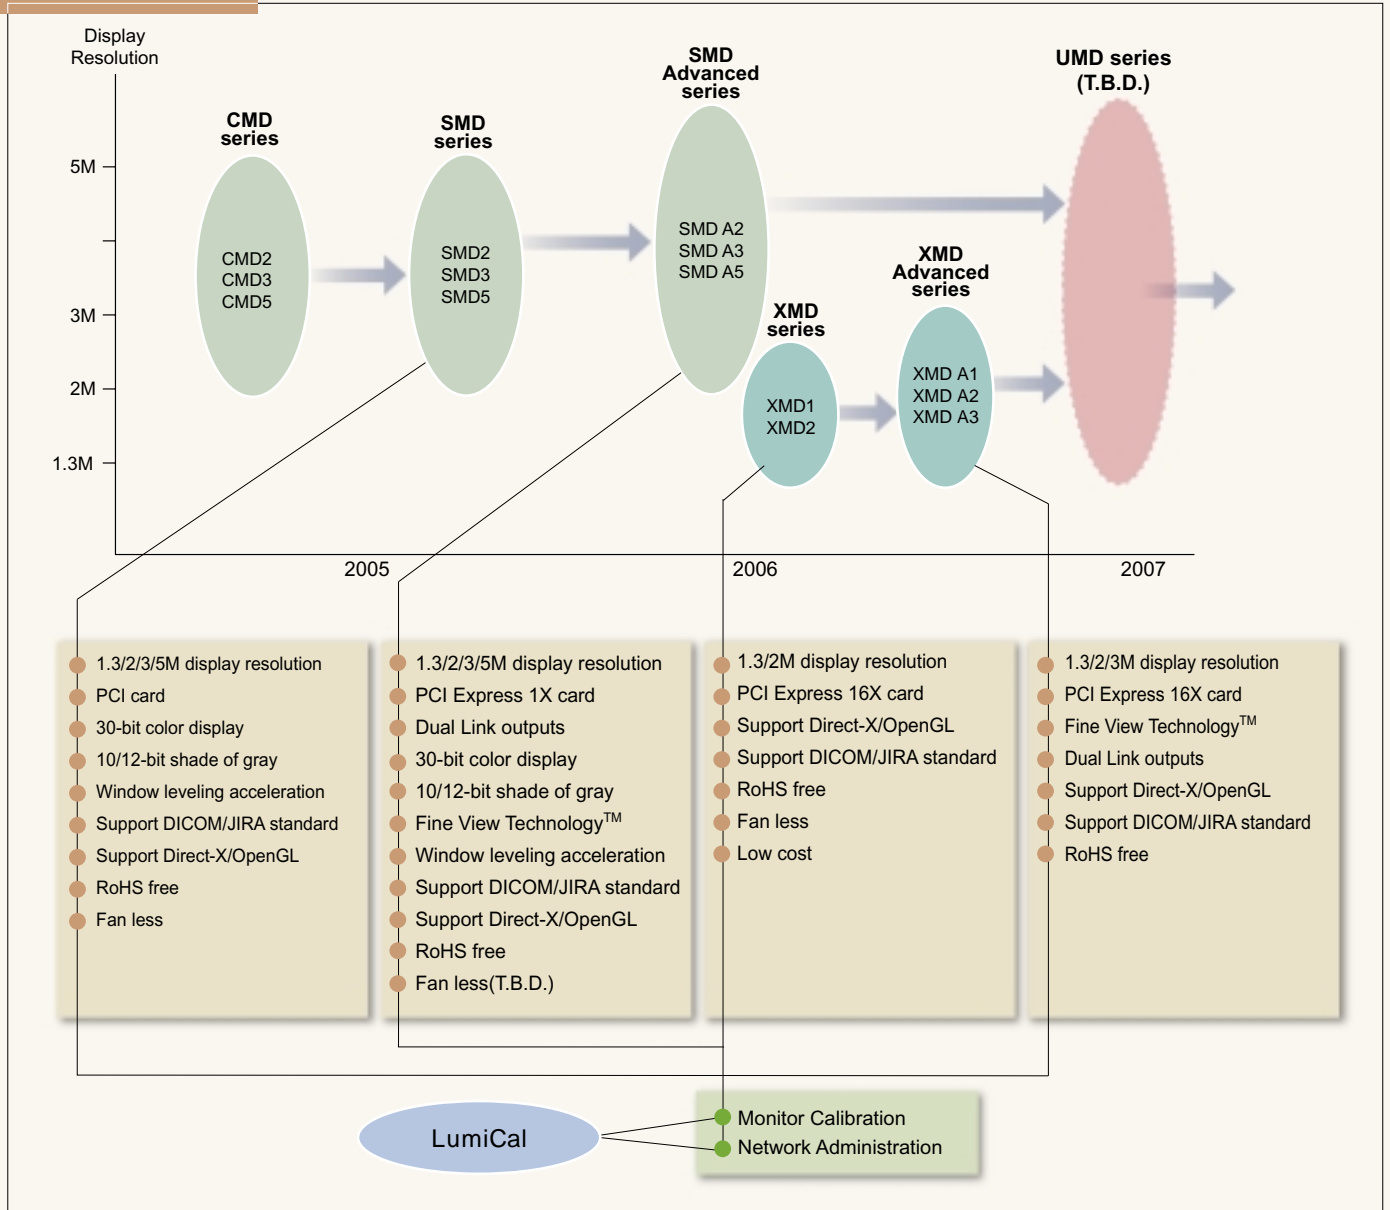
Display Resolution

5M
3M
2M
1.3M

CMD series
CMD2
CMD3
CMD5

SMD series
SMD2
SMD3
SMD5

SMD Advanced series
SMD A2
SMD A3
SMD A5

XMD series
XMD1
XMD2

XMD Advanced series
XMD A1
XMD A2
XMD A3

UMD series (T.B.D.)

2005
2006
2007

1.3/2/3/5M display resolution
PCI card
30-bit color display
10/12-bit shade of gray
Window leveling acceleration
Support DICOM/JIRA standard
Support Direct-X/OpenGL
RoHS free
Fan less

1.3/2/3/5M display resolution
PCI Express 1X card
Dual Link outputs
30-bit color display
10/12-bit shade of gray
Fine View Technology$^{TM}$
Window leveling acceleration
Support DICOM/JIRA standard
Support Direct-X/OpenGL
RoHS free
Fan less(T.B.D.)

1.3/2M display resolution
PCI Express 16X card
Support Direct-X/OpenGL
Support DICOM/JIRA standard
RoHS free
Fan less
Low cost

1.3/2/3M display resolution
PCI Express 16X card
Fine View Technology$^{TM}$
Dual Link outputs
Support Direct-X/OpenGL
Support DICOM/JIRA standard
RoHS free

LumiCal
Monitor Calibration
Network Administration